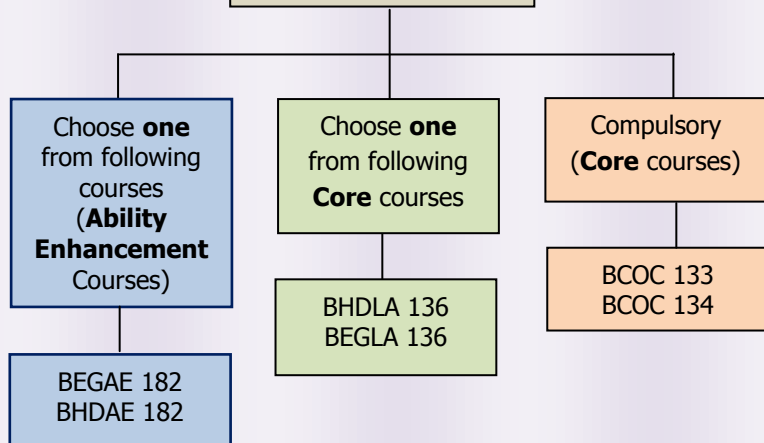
Choose **one** from following courses (**Ability Enhancement** Courses)

BEGAE 182
BHDAE 182

Choose **one** from following **Core** courses

BHDLA 136
BEGLA 136

Compulsory (**Core** courses)

BCOC 133
BCOC 134